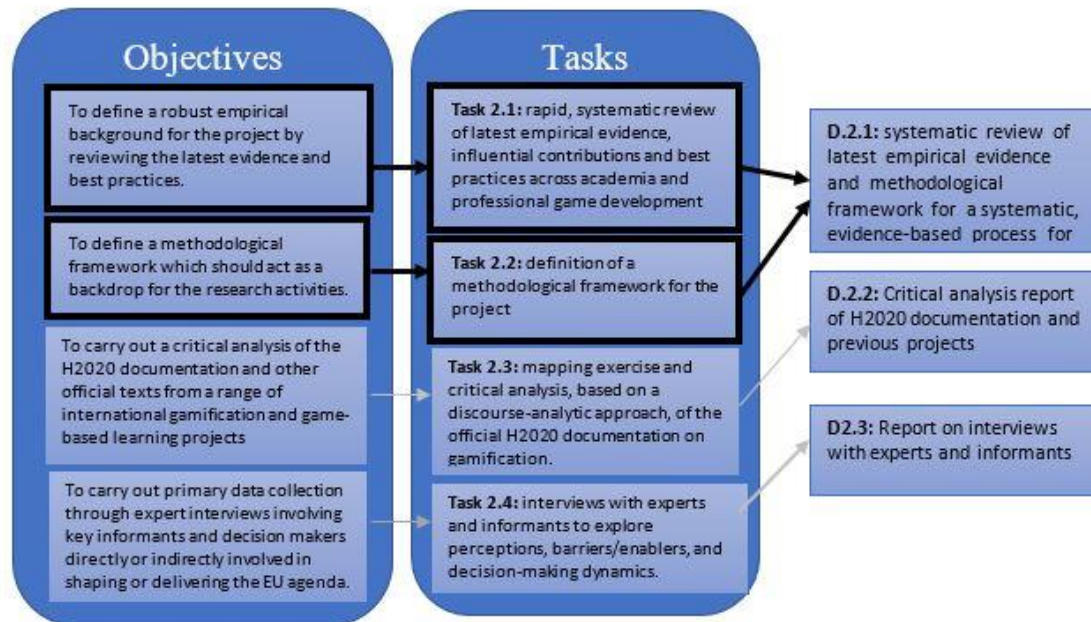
Objectives

To define a robust empirical background for the project by reviewing the latest evidence and best practices.

To define a methodological framework which should act as a backdrop for the research activities.

To carry out a critical analysis of the H2020 documentation and other official texts from a range of international gamification and game-based learning projects

To carry out primary data collection through expert interviews involving key informants and decision makers directly or indirectly involved in shaping or delivering the EU agenda.

Tasks

**Task 2.1:** rapid, systematic review of latest empirical evidence, influential contributions and best practices across academia and professional game development

**Task 2.2:** definition of a methodological framework for the project

**Task 2.3:** mapping exercise and critical analysis, based on a discourse-analytic approach, of the official H2020 documentation on gamification.

**Task 2.4:** interviews with experts and informants to explore perceptions, barriers/enablers, and decision-making dynamics.

**D.2.1:** systematic review of latest empirical evidence and methodological framework for a systematic, evidence-based process for

**D.2.2:** Critical analysis report of H2020 documentation and previous projects

**D2.3:** Report on interviews with experts and informants